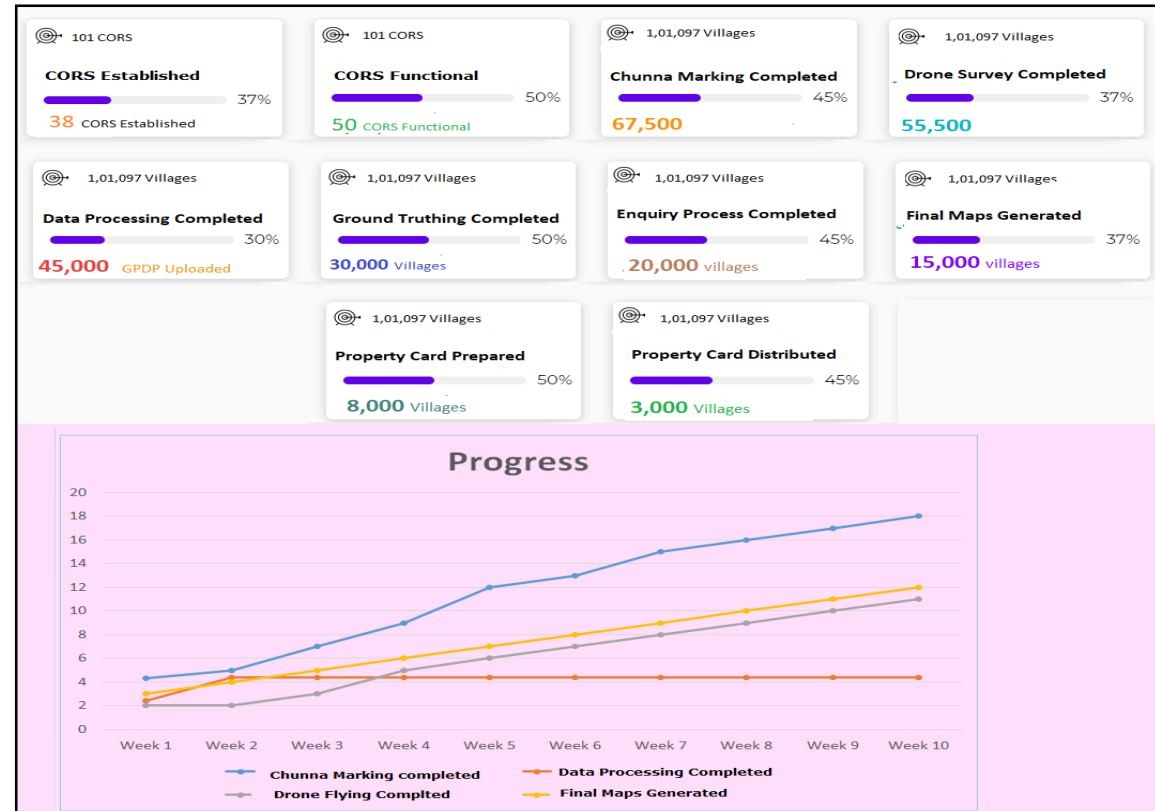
101 CORS
CORS Established
37%
38 CORS Established

101 CORS
CORS Functional
50%
50 CORS Functional

1,01,097 Villages
Chunna Marking Completed
45%
67,500

1,01,097 Villages
Drone Survey Completed
37%
55,500

1,01,097 Villages
Data Processing Completed
30%
45,000 GPDP Uploaded

1,01,097 Villages
Ground Truthing Completed
50%
30,000 Villages

1,01,097 Villages
Enquiry Process Completed
45%
20,000 villages

1,01,097 Villages
Final Maps Generated
37%
15,000 villages

1,01,097 Villages
Property Card Prepared
50%
8,000 Villages

1,01,097 Villages
Property Card Distributed
45%
3,000 Villages

Progress

20
18
16
14
12
10
8
6
4
2
0

Week 1 Week 2 Week 3 Week 4 Week 5 Week 6 Week 7 Week 8 Week 9 Week 10

Chunna Marking completed
Data Processing Completed
Drone Flying Complted
Final Maps Generated